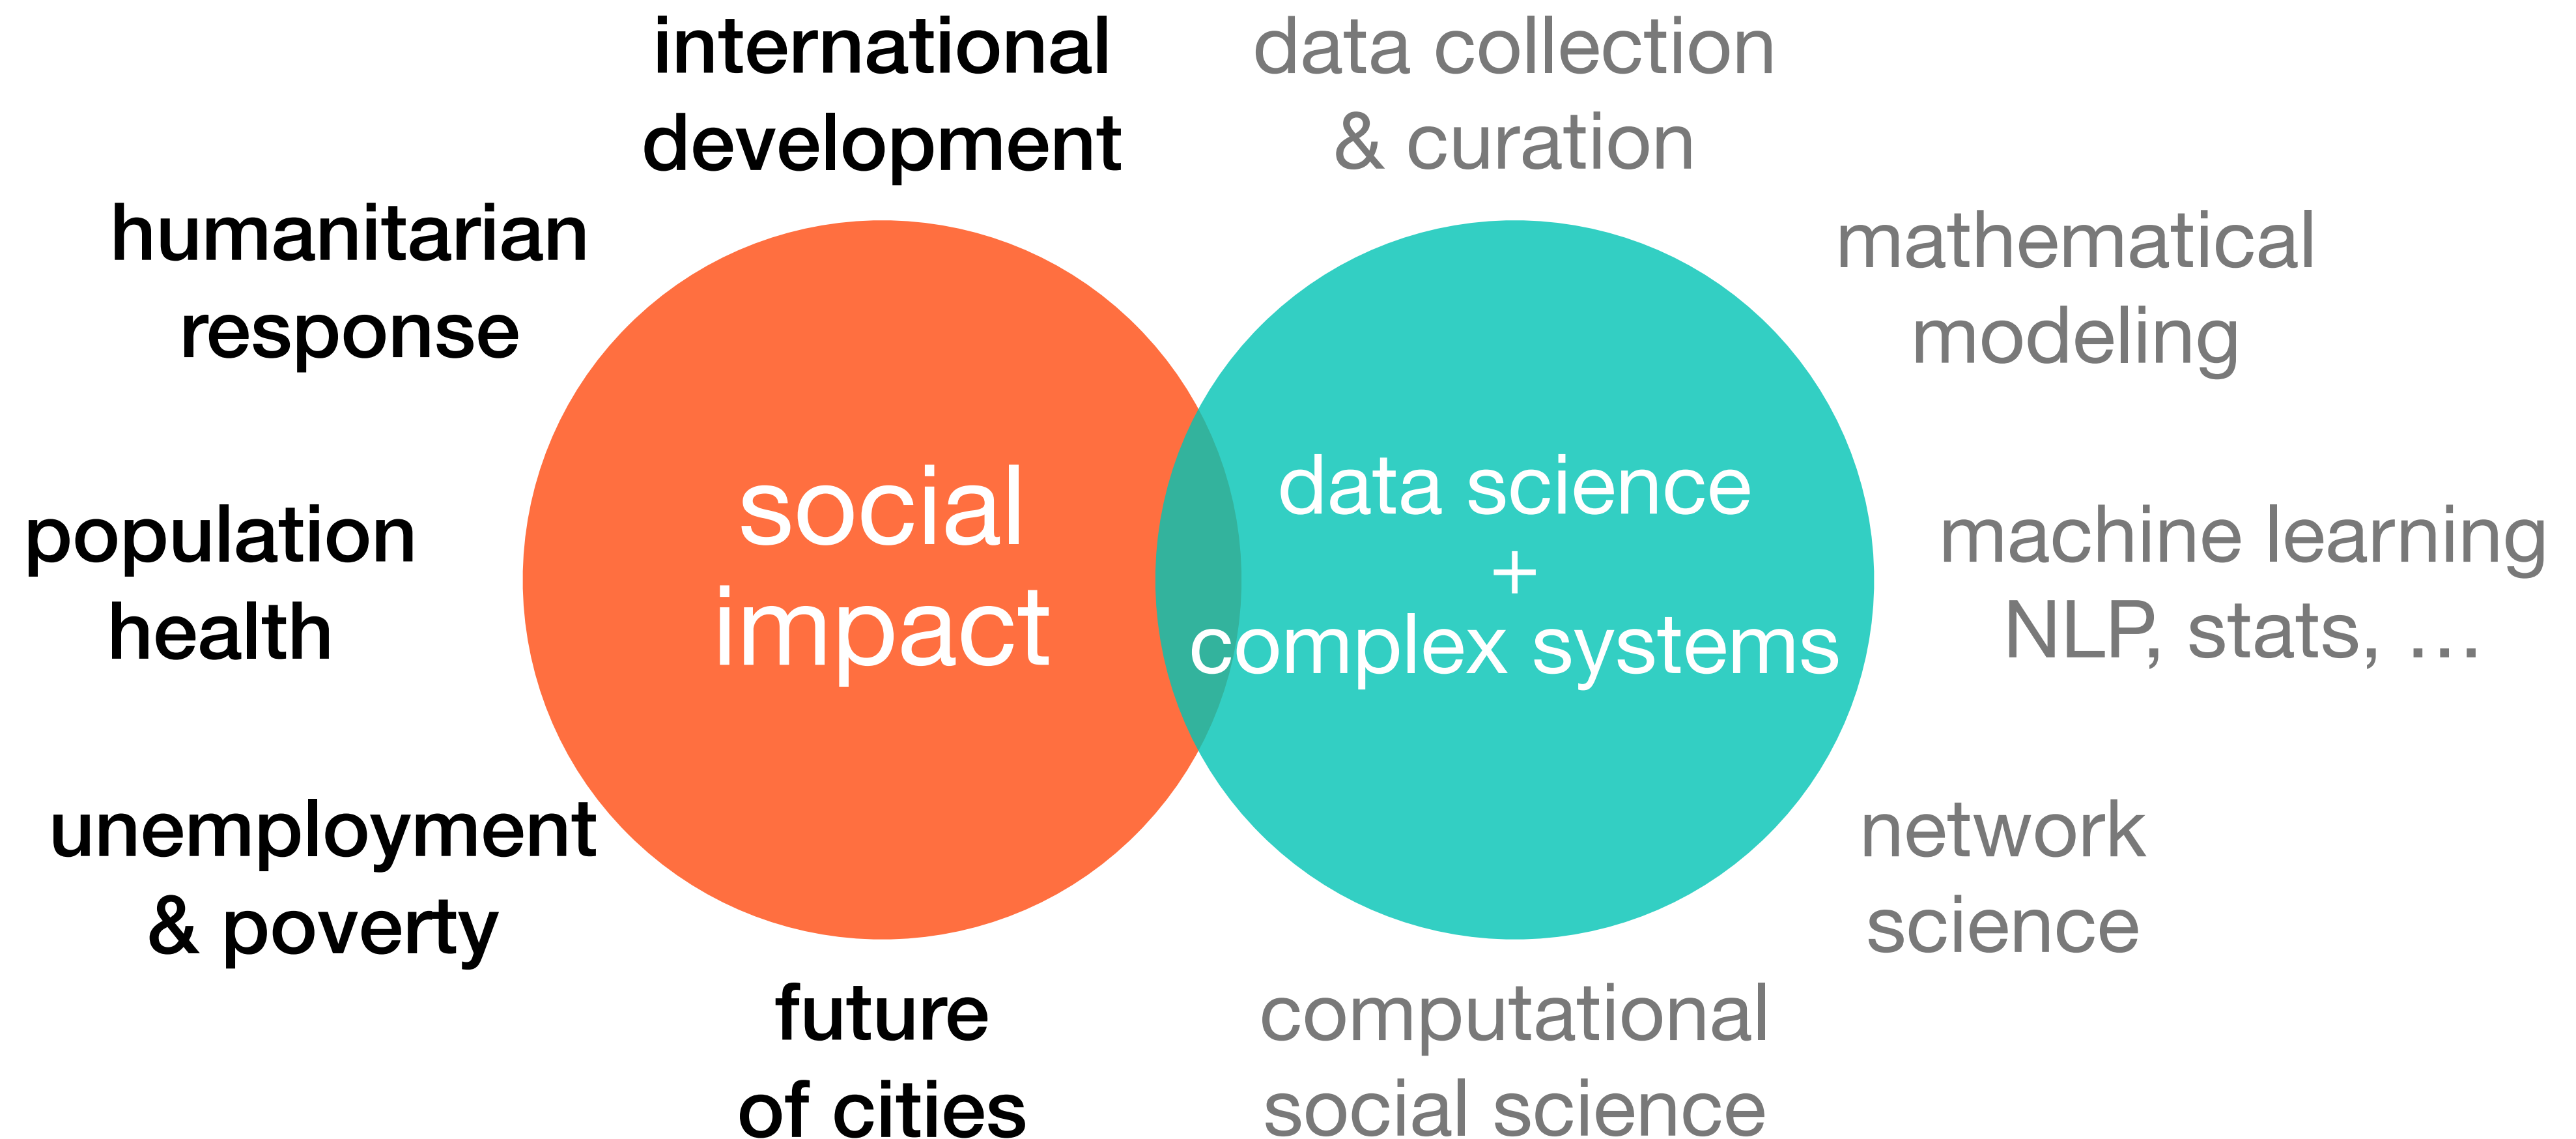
international development

data collection & curation

humanitarian response

mathematical modeling

social impact

data science + complex systems

population health

machine learning NLP, stats, …

unemployment & poverty

network science

future of cities

computational social science